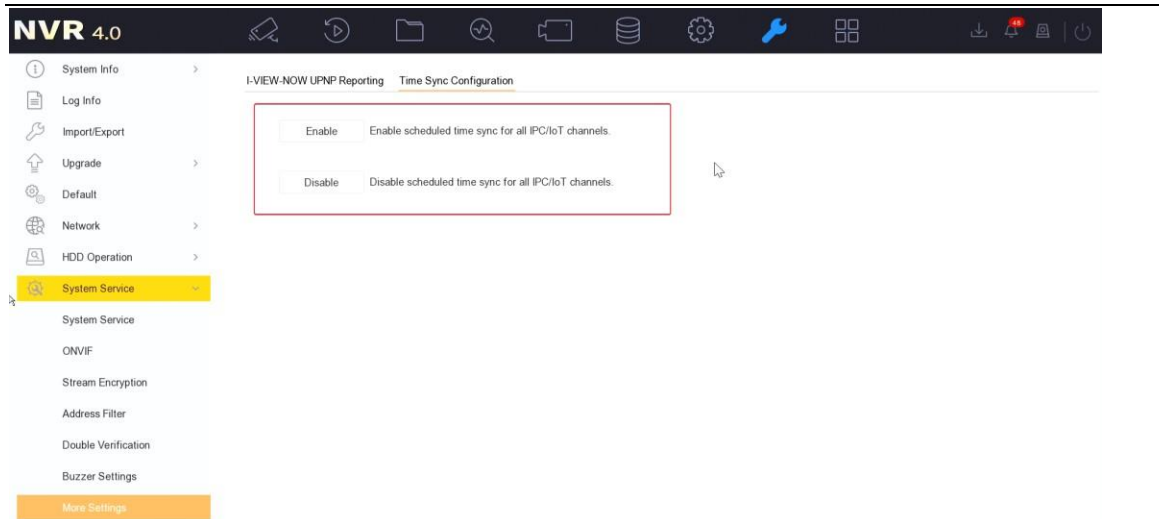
NVR 4.0

48

System Info
Log Info
Import/Export
Upgrade
Default
Network
HDD Operation
System Service
System Service
ONVIF
Stream Encryption
Address Filter
Double Verification
Buzzer Settings
More Settings

I-VIEW-NOW UPNP Reporting Time Sync Configuration

Enable Enable scheduled time sync for all IPC/IoT channels.

Disable Disable scheduled time sync for all IPC/IoT channels.